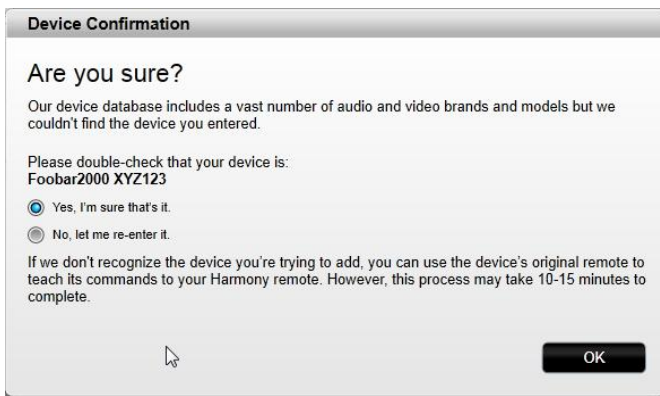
Device Confirmation

Are you sure?

Our device database includes a vast number of audio and video brands and models but we couldn't find the device you entered.

Please double-check that your device is:
Foobar2000 XYZ123

Yes, I'm sure that's it.

No, let me re-enter it.

If we don't recognize the device you're trying to add, you can use the device's original remote to teach its commands to your Harmony remote. However, this process may take 10-15 minutes to complete.

OK